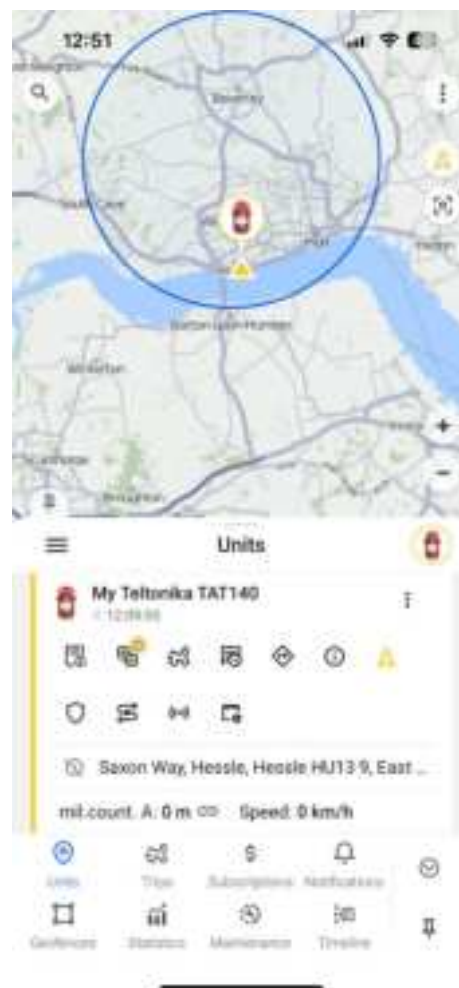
12:51

Beverley

South Cave

Hull

Hedon

Barton-upon-Humber

Winterton

Scunthorpe

Brigg

Units

My Teltonika TAT140

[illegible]

Saxon Way, Hessle, Hessle HU13 9, East ...

mil.count. A: 0 m Speed: 0 km/h

Units

Trips

Subscriptions

Notifications

Geofences

Statistics

Maintenance

Timeline